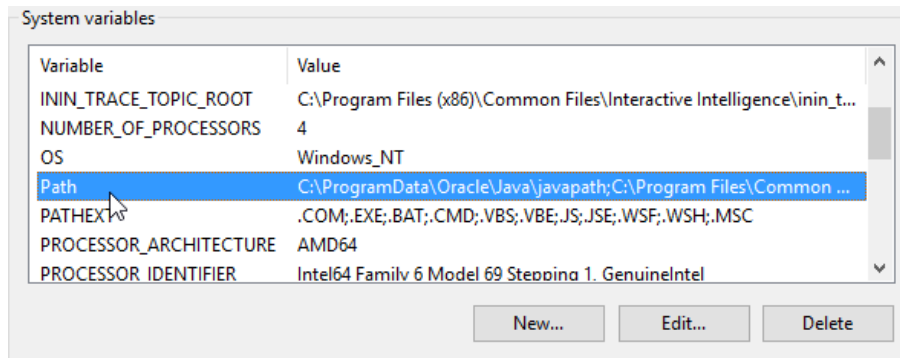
System variables

| Variable | Value |
|---|---|
| ININ_TRACE_TOPIC_ROOT | C:\Program Files (x86)\Common Files\Interactive Intelligence\inin_t... |
| NUMBER_OF_PROCESSORS | 4 |
| OS | Windows_NT |
| Path | C:\ProgramData\Oracle\Java\javapath;C:\Program Files\Common ... |
| PATHEXT | .COM;.EXE;.BAT;.CMD;.VBS;.VBE;.JS;.JSE;.WSF;.WSH;.MSC |
| PROCESSOR_ARCHITECTURE | AMD64 |
| PROCESSOR_IDENTIFIER | Intel64 Family 6 Model 69 Stepping 1, GenuineIntel |

New...
Edit...
Delete